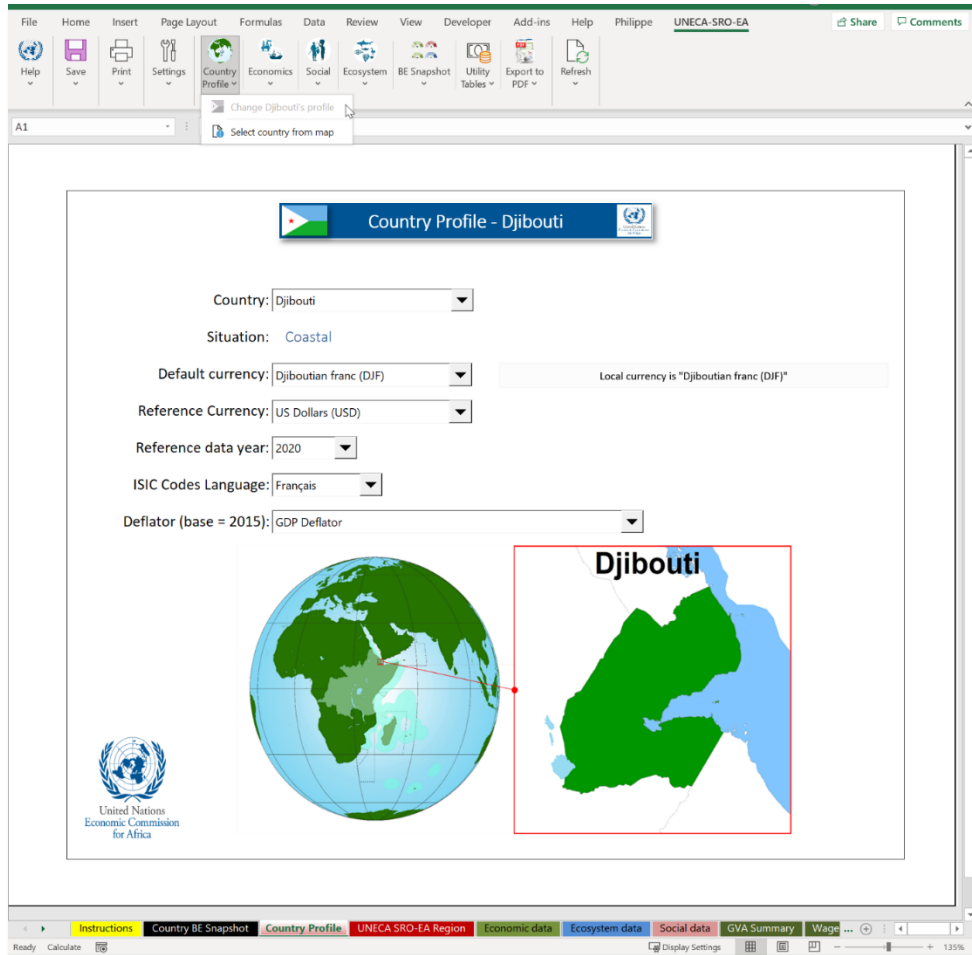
File Home Insert Page Layout Formulas Data Review View Developer Add-ins Help Philippe UNECA-SRO-EA Share Comments

Help Save Print Settings Country Profile Economics Social Ecosystem BE Snapshot Utility Tables Export to PDF Refresh

Change Djibouti's profile
Select country from map

A1

Country Profile - Djibouti

Country: Djibouti

Situation: Coastal

Default currency: Djiboutian franc (DJF)

Local currency is "Djiboutian franc (DJF)"

Reference Currency: US Dollars (USD)

Reference data year: 2020

ISIC Codes Language: Français

Deflator (base = 2015): GDP Deflator

Djibouti

United Nations
Economic Commission
for Africa

Instructions | Country BE Snapshot | Country Profile | UNECA SRO-EA Region | Economic data | Ecosystem data | Social data | GVA Summary | Wage ...

Ready Calculate Display Settings 135%